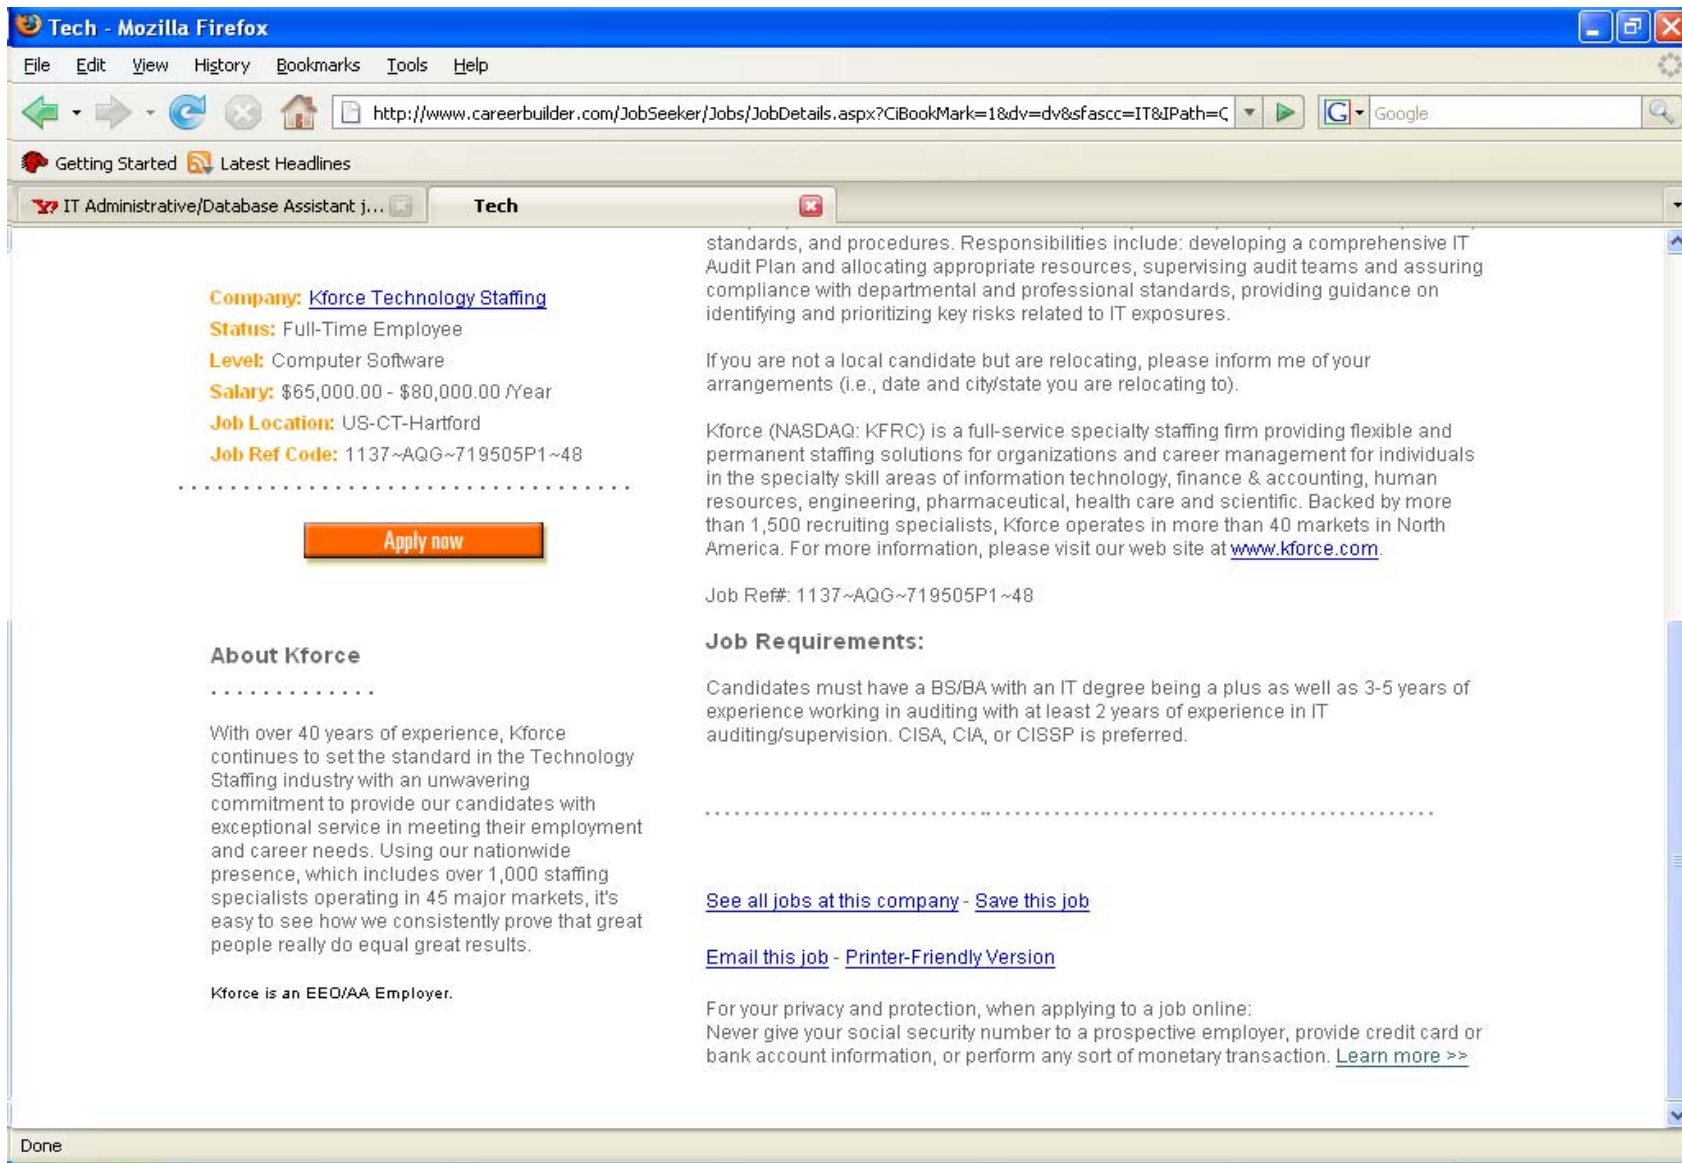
Tech - Mozilla Firefox

File Edit View History Bookmarks Tools Help

http://www.careerbuilder.com/JobSeeker/Jobs/JobDetails.aspx?CiBookMark=1&dv=dv&sfascc=IT&IPath=C

Google

Getting Started Latest Headlines

IT Administrative/Database Assistant j...

Tech

Company: Kforce Technology Staffing
Status: Full-Time Employee
Level: Computer Software
Salary: $65,000.00 - $80,000.00 /Year
Job Location: US-CT-Hartford
Job Ref Code: 1137~AQG~719505P1~48

Apply now

About Kforce

With over 40 years of experience, Kforce continues to set the standard in the Technology Staffing industry with an unwavering commitment to provide our candidates with exceptional service in meeting their employment and career needs. Using our nationwide presence, which includes over 1,000 staffing specialists operating in 45 major markets, it's easy to see how we consistently prove that great people really do equal great results.

Kforce is an EEO/AA Employer.

standards, and procedures. Responsibilities include: developing a comprehensive IT Audit Plan and allocating appropriate resources, supervising audit teams and assuring compliance with departmental and professional standards, providing guidance on identifying and prioritizing key risks related to IT exposures.

If you are not a local candidate but are relocating, please inform me of your arrangements (i.e., date and city/state you are relocating to).

Kforce (NASDAQ: KFRC) is a full-service specialty staffing firm providing flexible and permanent staffing solutions for organizations and career management for individuals in the specialty skill areas of information technology, finance & accounting, human resources, engineering, pharmaceutical, health care and scientific. Backed by more than 1,500 recruiting specialists, Kforce operates in more than 40 markets in North America. For more information, please visit our web site at www.kforce.com.

Job Ref#: 1137~AQG~719505P1~48

Job Requirements:

Candidates must have a BS/BA with an IT degree being a plus as well as 3-5 years of experience working in auditing with at least 2 years of experience in IT auditing/supervision. CISA, CIA, or CISSP is preferred.

See all jobs at this company - Save this job

Email this job - Printer-Friendly Version

For your privacy and protection, when applying to a job online:
Never give your social security number to a prospective employer, provide credit card or bank account information, or perform any sort of monetary transaction. Learn more >>

Done